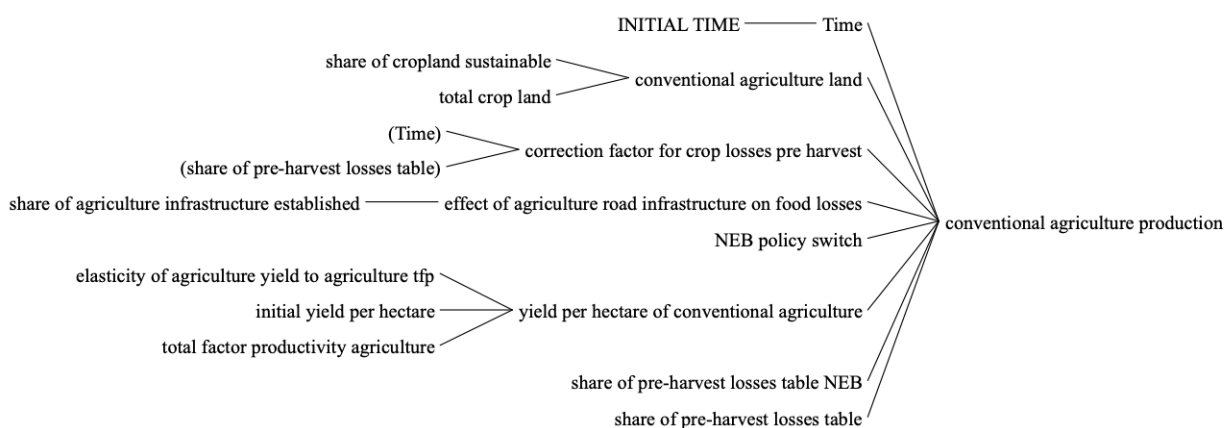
INITIAL TIME
Time
share of cropland sustainable
total crop land
conventional agriculture land
(Time)
(share of pre-harvest losses table)
correction factor for crop losses pre harvest
share of agriculture infrastructure established
effect of agriculture road infrastructure on food losses
NEB policy switch
conventional agriculture production
elasticity of agriculture yield to agriculture tfp
initial yield per hectare
total factor productivity agriculture
yield per hectare of conventional agriculture
share of pre-harvest losses table NEB
share of pre-harvest losses table